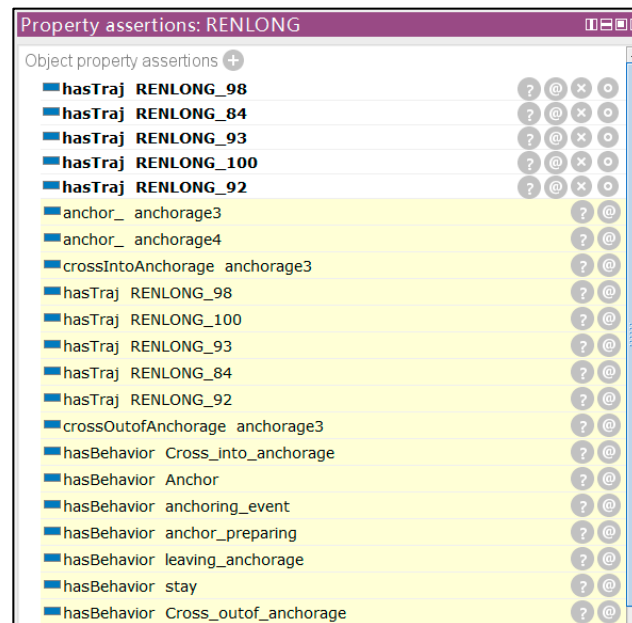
Property assertions: RENLONG

Object property assertions

hasTraj RENLONG_98
hasTraj RENLONG_84
hasTraj RENLONG_93
hasTraj RENLONG_100
hasTraj RENLONG_92
anchor_ anchorage3
anchor_ anchorage4
crossIntoAnchorage anchorage3
hasTraj RENLONG_98
hasTraj RENLONG_100
hasTraj RENLONG_93
hasTraj RENLONG_84
hasTraj RENLONG_92
crossOutofAnchorage anchorage3
hasBehavior Cross_into_anchorage
hasBehavior Anchor
hasBehavior anchoring_event
hasBehavior anchor_preparing
hasBehavior leaving_anchorage
hasBehavior stay
hasBehavior Cross_outof_anchorage